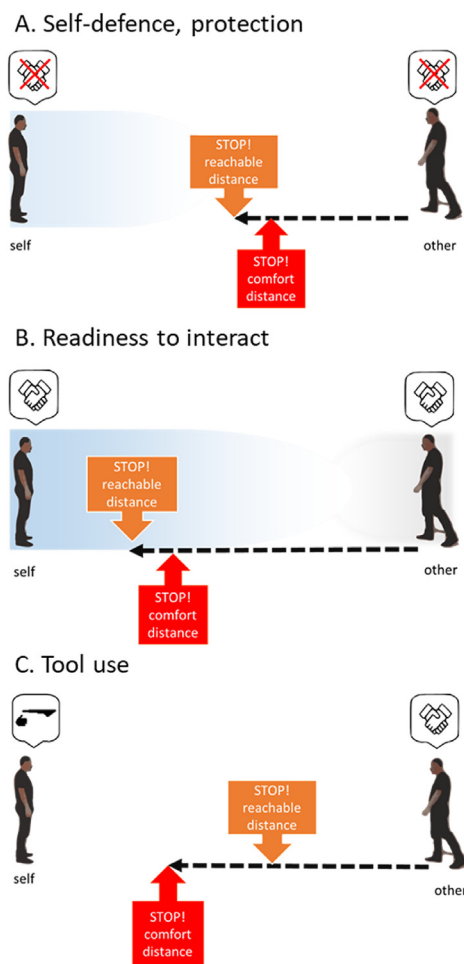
A. Self-defence, protection

STOP! reachable distance

STOP! comfort distance

self

other

B. Readiness to interact

STOP! reachable distance

STOP! comfort distance

self

other

C. Tool use

STOP! reachable distance

STOP! comfort distance

self

othe